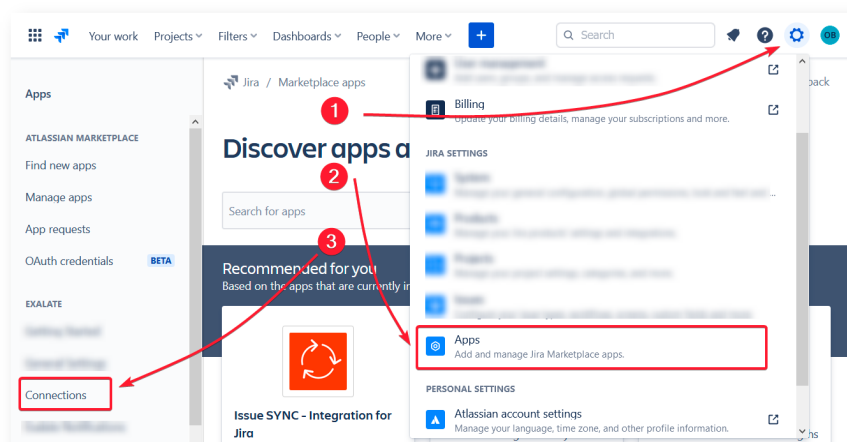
Your work Projects Filters Dashboards People More +

Search

OB

Apps

ATLASSIAN MARKETPLACE

Find new apps

Manage apps

App requests

OAuth credentials BETA

EXALATE

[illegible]

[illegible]

Connections

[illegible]

Jira / Marketplace apps

Discover apps a

Search for apps

Recommended for you

Based on the apps that are currently i

Issue SYNC - Integration for Jira

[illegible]

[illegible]

Billing

Update your billing details, manage your subscriptions and more.

JIRA SETTINGS

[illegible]

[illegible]

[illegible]

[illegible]

Apps

Add and manage Jira Marketplace apps.

PERSONAL SETTINGS

Atlassian account settings

Manage your language, time zone, and other profile information.

1

2

3